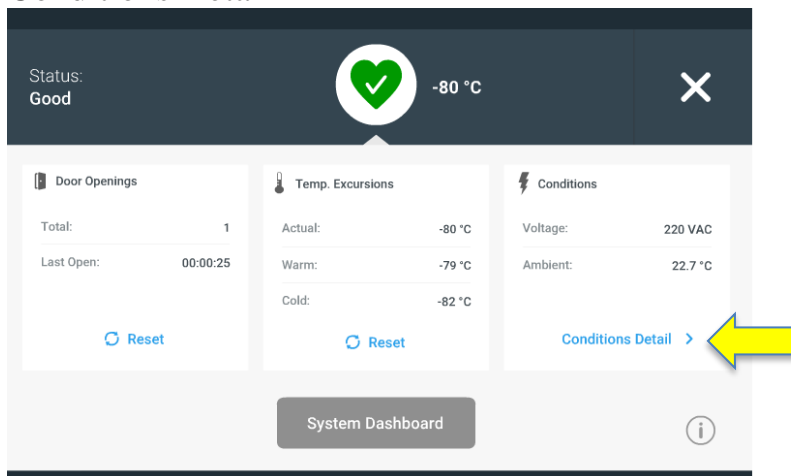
Status:
Good

-80 °C

Door Openings

| | |
|---|---|
| Total: | 1 |
| Last Open: | 00:00:25 |

Reset

Temp. Excursions

| | |
|---|---|
| Actual: | -80 °C |
| Warm: | -79 °C |
| Cold: | -82 °C |

Reset

Conditions

| | |
|---|---|
| Voltage: | 220 VAC |
| Ambient: | 22.7 °C |

Conditions Detail >

System Dashboard